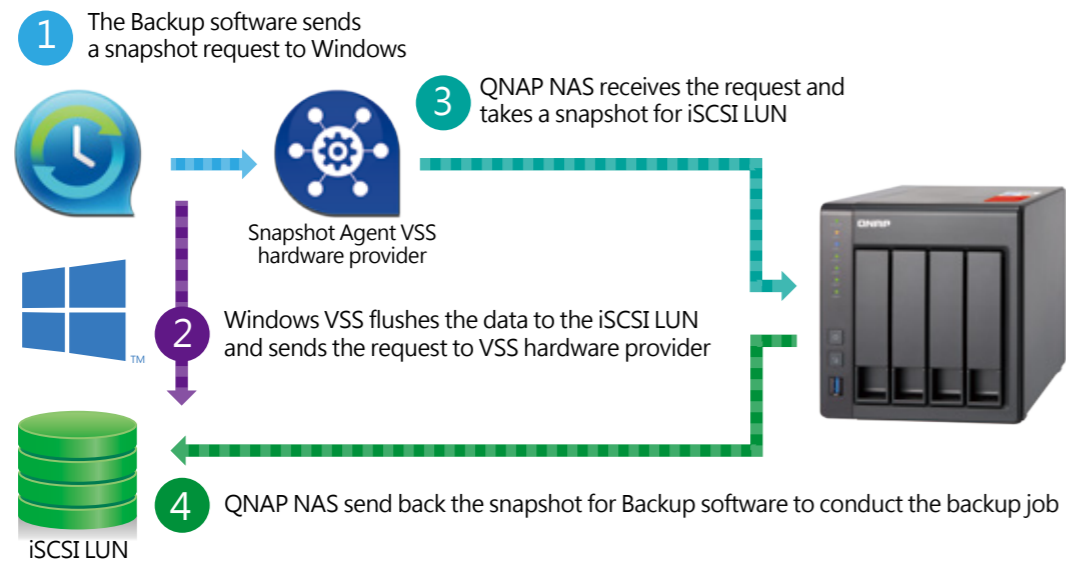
1 The Backup software sends a snapshot request to Windows

3 QNAP NAS receives the request and takes a snapshot for iSCSI LUN

Snapshot Agent VSS hardware provider

QNAP

TM

2 Windows VSS flushes the data to the iSCSI LUN and sends the request to VSS hardware provider

4 QNAP NAS send back the snapshot for Backup software to conduct the backup job

iSCSI LUN